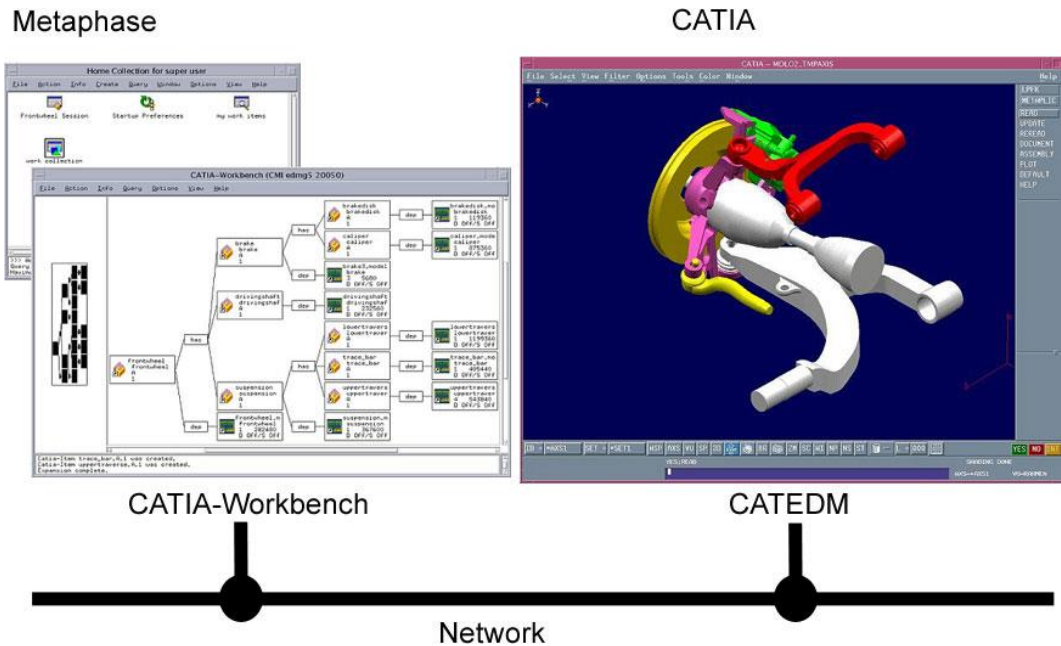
Metaphase

CATIA

Home Collection for super user

File Action Info Create Query Window Options View Help

Frontwheel Session Startup Preferences my work items

work collection

CATIA-Workbench (CMI edmg5 20050)

File Action Info Query Options View Help

frontwheel frontwheel A 1

has

dep

brake brake A 1

drivingshaft drivingshaft A 1

suspension suspension A 1

frontwheel_m frontwheel 1 282400 D OFF/S OFF

brakedisk brakedisk A 1

caliper caliper A 1

brake_model brake 1 5680 D OFF/S OFF

drivingshaft drivingshaf 1 232560 D OFF/S OFF

lowertravers lowertraver A 1

trace_bar trace_bar A 1

uppertravers uppertraver A 1

suspension_m suspension 1 367600 D OFF/S OFF

brakedisk_mo brakedisk 1 119360 D OFF/S OFF

caliper_mode caliper 1 375360 D OFF/S OFF

lowertravers lowertraver 1 1199360 D OFF/S OFF

trace_bar_mo trace_bar 1 495440 D OFF/S OFF

uppertravers uppertraver 1 349840 D OFF/S OFF

Catia-Item trace_bar,A,1 was created.
Catia-Item uppertraverse,A,1 was created.
Expansion complete.

CATIA - MOLO2_TMPAXIS

File Select View Filter Options Tools Color Window Help

LPFK METAPLIC READ UPDATE REREAD DOCUMENT ASSEMBLY PLOT DEFAULT HELP

YES NO

SHADING DONE

CATIA-Workbench

CATEDM

Network